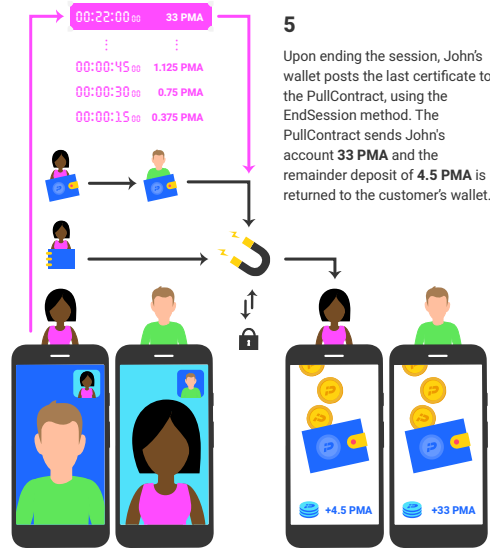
00:22:00 00 33 PMA

⋮ ⋮

00:00:45 00 1.125 PMA

00:00:30 00 0.75 PMA

00:00:15 00 0.375 PMA

5

Upon ending the session, John's wallet posts the last certificate to the PullContract, using the EndSession method. The PullContract sends John's account **33 PMA** and the remainder deposit of **4.5 PMA** is returned to the customer's wallet.

+4.5 PMA

+33 PMA